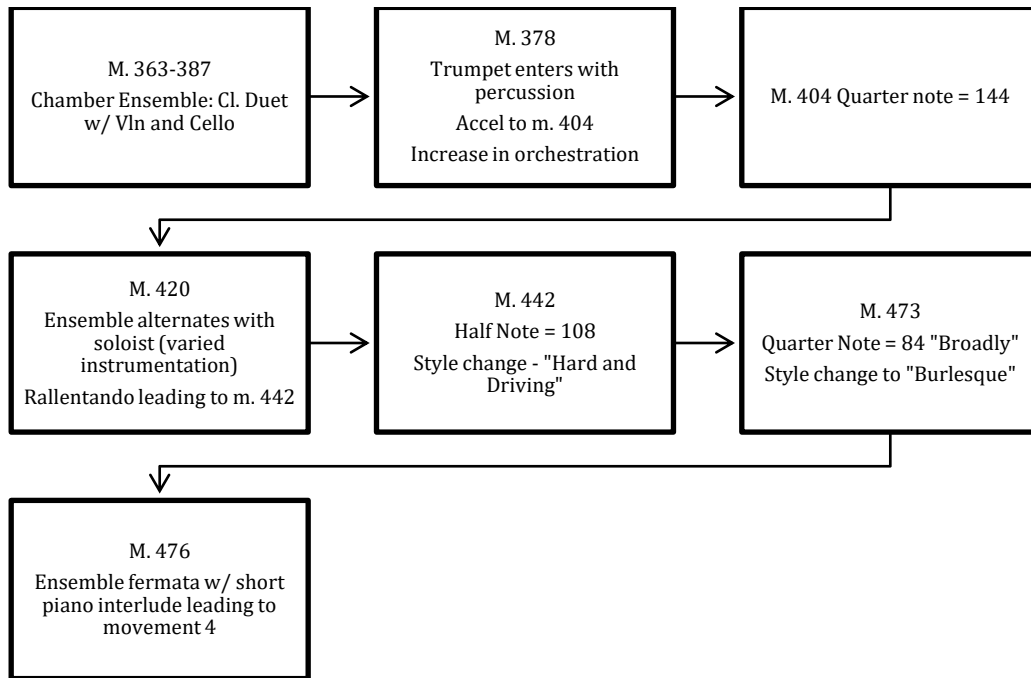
M. 363-387
Chamber Ensemble: Cl. Duet w/ Vln and Cello

M. 378
Trumpet enters with percussion
Accel to m. 404
Increase in orchestration

M. 404 Quarter note = 144

M. 420
Ensemble alternates with soloist (varied instrumentation)
Rallentando leading to m. 442

M. 442
Half Note = 108
Style change - "Hard and Driving"

M. 473
Quarter Note = 84 "Broadly"
Style change to "Burlesque"

M. 476
Ensemble fermata w/ short piano interlude leading to movement 4